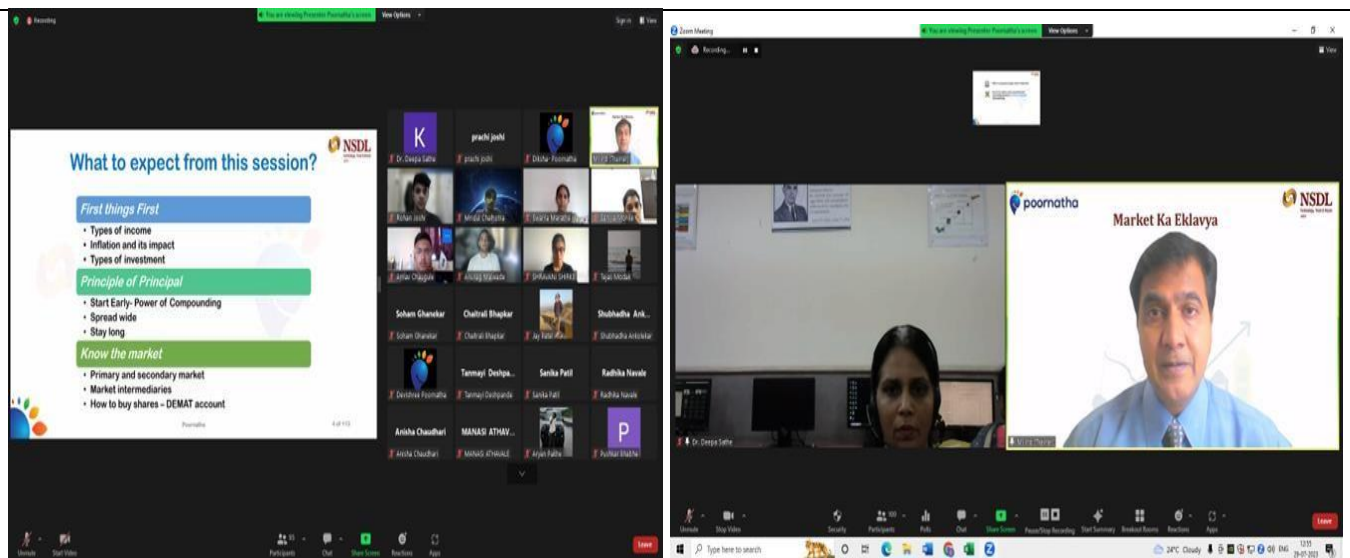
Recording

You are viewing Presenter Poornatha's screen   View Options

Sign in   View

NSDL

What to expect from this session?

First things First
• Types of income
• Inflation and its impact
• Types of investment

Principle of Principal
• Start Early- Power of Compounding
• Spread wide
• Stay long

Know the market
• Primary and secondary market
• Market intermediaries
• How to buy shares – DEMAT account

Poornatha

K
Dr. Deepa Sathe
prachi joshi
prachi joshi
Diksha- Poornatha
Milind Thorat
Rohan Joshi
Mrinal Chattutha
Swarna Marathe
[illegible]
Arnav Chaugule
Anurag Wagade
SHRAVANI SHIRKE
Tejas Modak
Soham Ghanekar
Soham Ghanekar
Chaitrali Bhapkar
Chaitrali Bhapkar
Jay Patel
Shubhadha Ank...
Shubhadha Ankolekar
Devshree Poornatha
Tanmayi Deshpa...
Tanmayi Deshpande
Sanika Patil
Sanika Patil
Radhika Navale
Radhika Navale
Anisha Chaudhari
Anisha Chaudhari
MANASI ATHAV...
MANASI ATHAVALE
Aryan Pathe
P
Pushkar Bhadhe

Unmute   Start Video   Participants   Chat   Share Screen   Reactions   Apps   Leave

Zoom Meeting

You are viewing Presenter Poornatha's screen   View Options

Recording...

View

poornatha

NSDL

Market Ka Eklavya

Dr. Deepa Sathe

Milind Thorat

Unmute   Stop Video   Security   Participants   Polls   Chat   Share Screen   Pause/Stop Recording   Start Summary   Breakout Rooms   Reactions   Apps   Leave

Type here to search

24°C Cloudy   ENG   12:33   29-07-2023